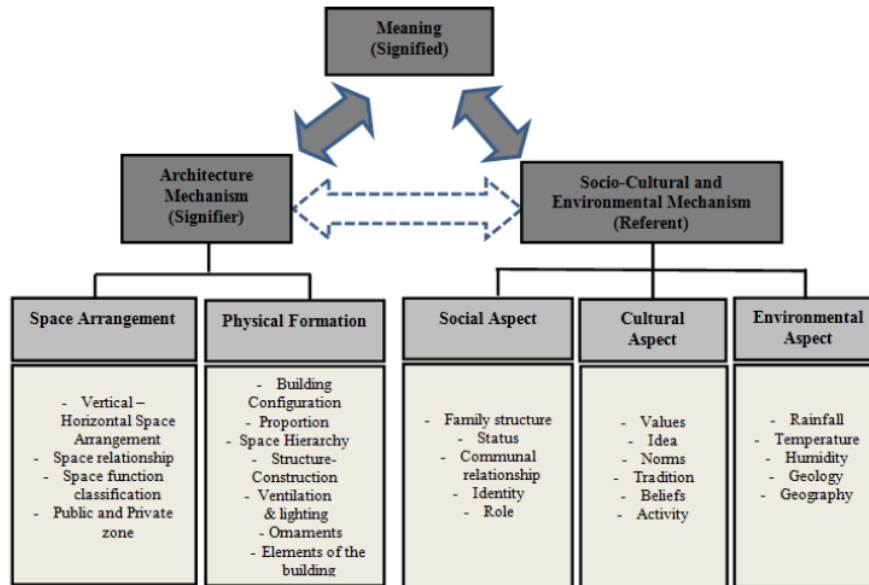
Meaning
(Signified)

Architecture Mechanism
(Signifier)

Socio-Cultural and Environmental Mechanism
(Referent)

Space Arrangement

Physical Formation

Social Aspect

Cultural Aspect

Environmental Aspect

- Vertical – Horizontal Space Arrangement
- Space relationship
- Space function classification
- Public and Private zone

- Building Configuration
- Proportion
- Space Hierarchy
- Structure-Construction
- Ventilation & lighting
- Ornaments
- Elements of the building

- Family structure
- Status
- Communal relationship
- Identity
- Role

- Values
- Idea
- Norms
- Tradition
- Beliefs
- Activity

- Rainfall
- Temperature
- Humidity
- Geology
- Geography